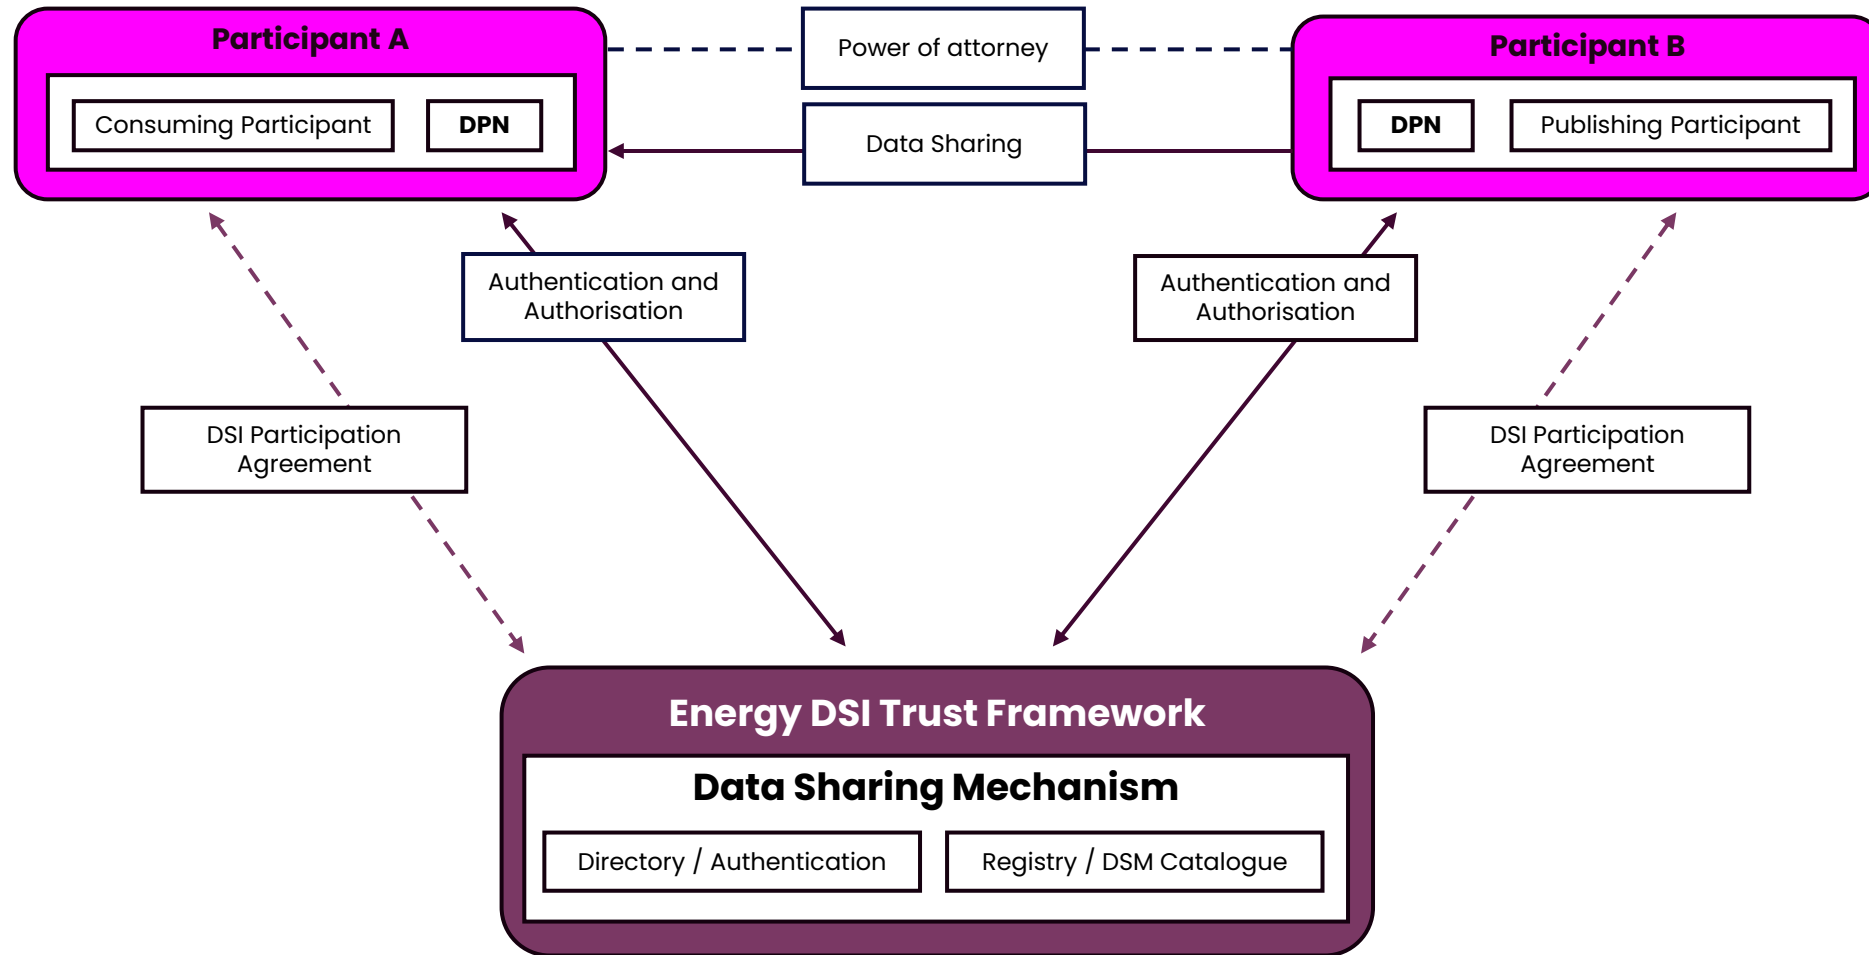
Participant A

Consuming Participant

DPN

Power of attorney

Data Sharing

Participant B

DPN

Publishing Participant

Authentication and Authorisation

Authentication and Authorisation

DSI Participation Agreement

DSI Participation Agreement

Energy DSI Trust Framework

Data Sharing Mechanism

Directory / Authentication

Registry / DSM Catalogue